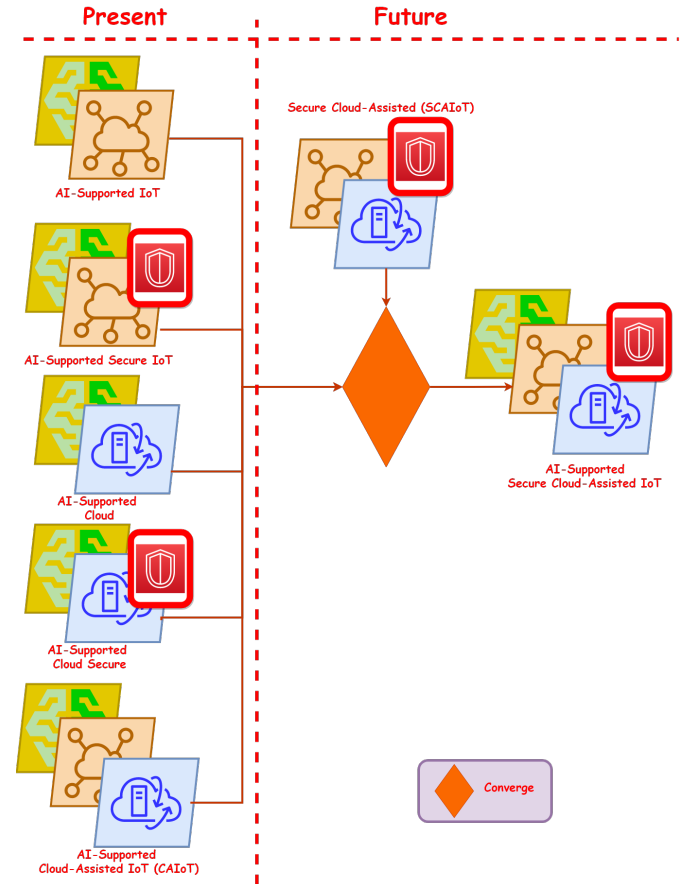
Present

Future

AI-Supported IoT

AI-Supported Secure IoT

AI-Supported Cloud

AI-Supported Cloud Secure

AI-Supported Cloud-Assisted IoT (CAIoT)

Secure Cloud-Assisted (SCAIoT)

AI-Supported Secure Cloud-Assisted IoT

Converge